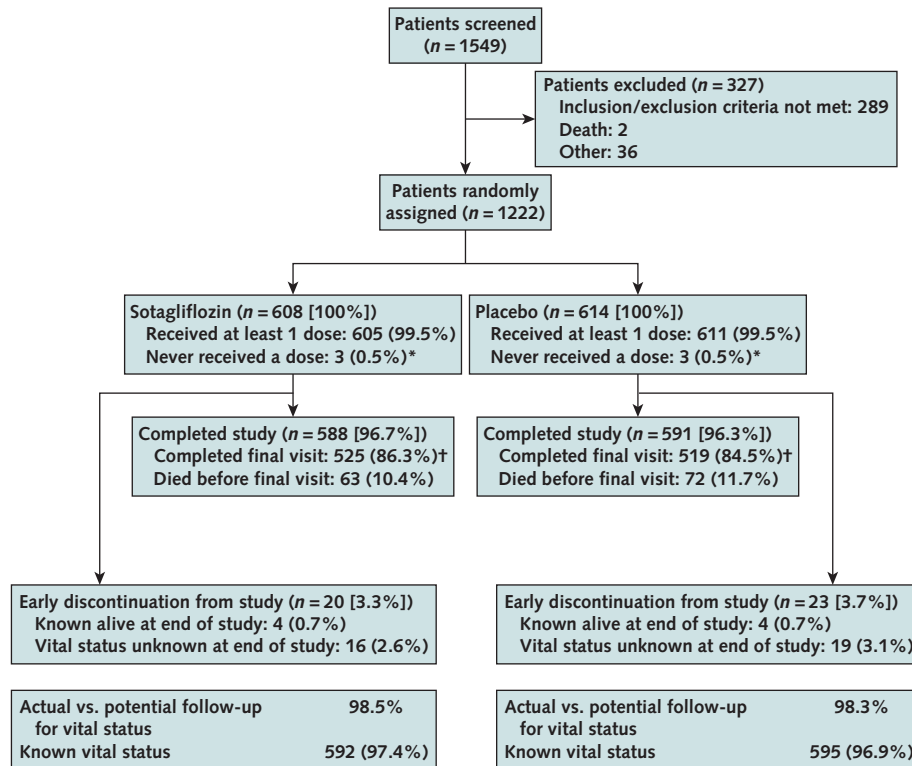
Patients screened
($n$ = 1549)

Patients excluded ($n$ = 327)
Inclusion/exclusion criteria not met: 289
Death: 2
Other: 36

Patients randomly assigned ($n$ = 1222)

Sotagliflozin ($n$ = 608 [100%])
Received at least 1 dose: 605 (99.5%)
Never received a dose: 3 (0.5%)*

Placebo ($n$ = 614 [100%])
Received at least 1 dose: 611 (99.5%)
Never received a dose: 3 (0.5%)*

Completed study ($n$ = 588 [96.7%])
Completed final visit: 525 (86.3%)†
Died before final visit: 63 (10.4%)

Completed study ($n$ = 591 [96.3%])
Completed final visit: 519 (84.5%)†
Died before final visit: 72 (11.7%)

Early discontinuation from study ($n$ = 20 [3.3%])
Known alive at end of study: 4 (0.7%)
Vital status unknown at end of study: 16 (2.6%)

Early discontinuation from study ($n$ = 23 [3.7%])
Known alive at end of study: 4 (0.7%)
Vital status unknown at end of study: 19 (3.1%)

Actual vs. potential follow-up for vital status 98.5%
Known vital status 592 (97.4%)

Actual vs. potential follow-up for vital status 98.3%
Known vital status 595 (96.9%)